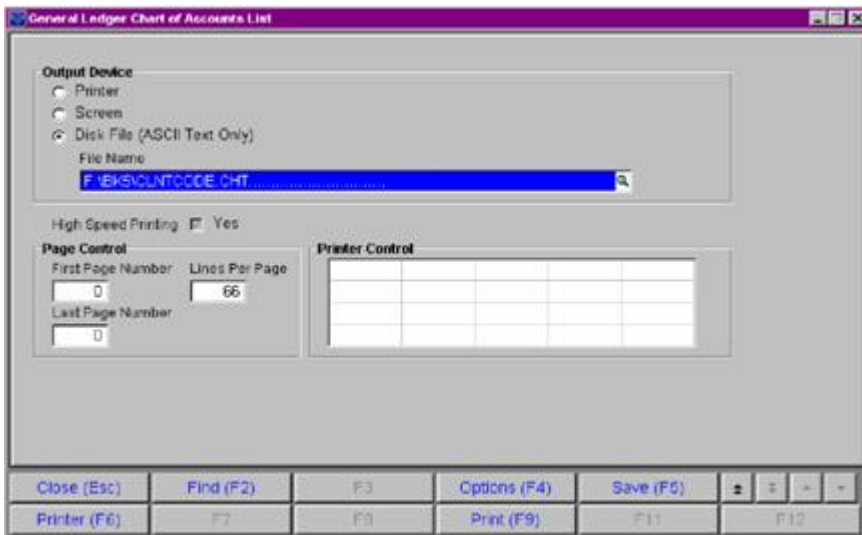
General Ledger Chart of Accounts List

Output Device
Printer
Screen
Disk File (ASCII Text Only)
File Name
F:\EKS\CLNTCODE.CHT........................

High Speed Printing Yes

Page Control
First Page Number
0
Lines Per Page
66
Last Page Number
0

Printer Control

| Close (Esc) | Find (F2) | F3 | Options (F4) | Save (F5) |
|---|---|---|---|---|
| Printer (F6) | F7 | F8 | Print (F9) | F11 | F12 |